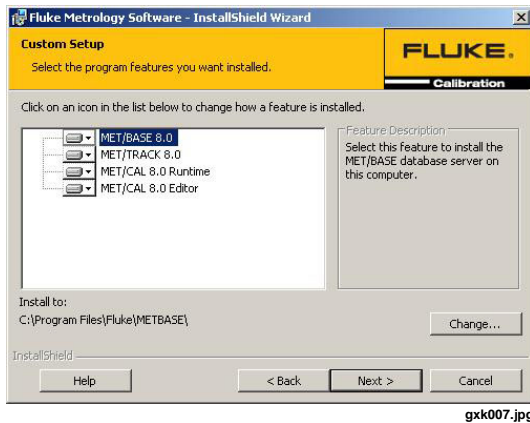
Fluke Metrology Software - InstallShield Wizard

Custom Setup

Select the program features you want installed.

FLUKE.

Calibration

Click on an icon in the list below to change how a feature is installed.

MET/BASE 8.0
MET/TRACK 8.0
MET/CAL 8.0 Runtime
MET/CAL 8.0 Editor

Feature Description

Select this feature to install the MET/BASE database server on this computer.

Install to:

C:\Program Files\Fluke\METBASE\

Change...

InstallShield

Help

< Back

Next >

Cancel

gxk007.jpg